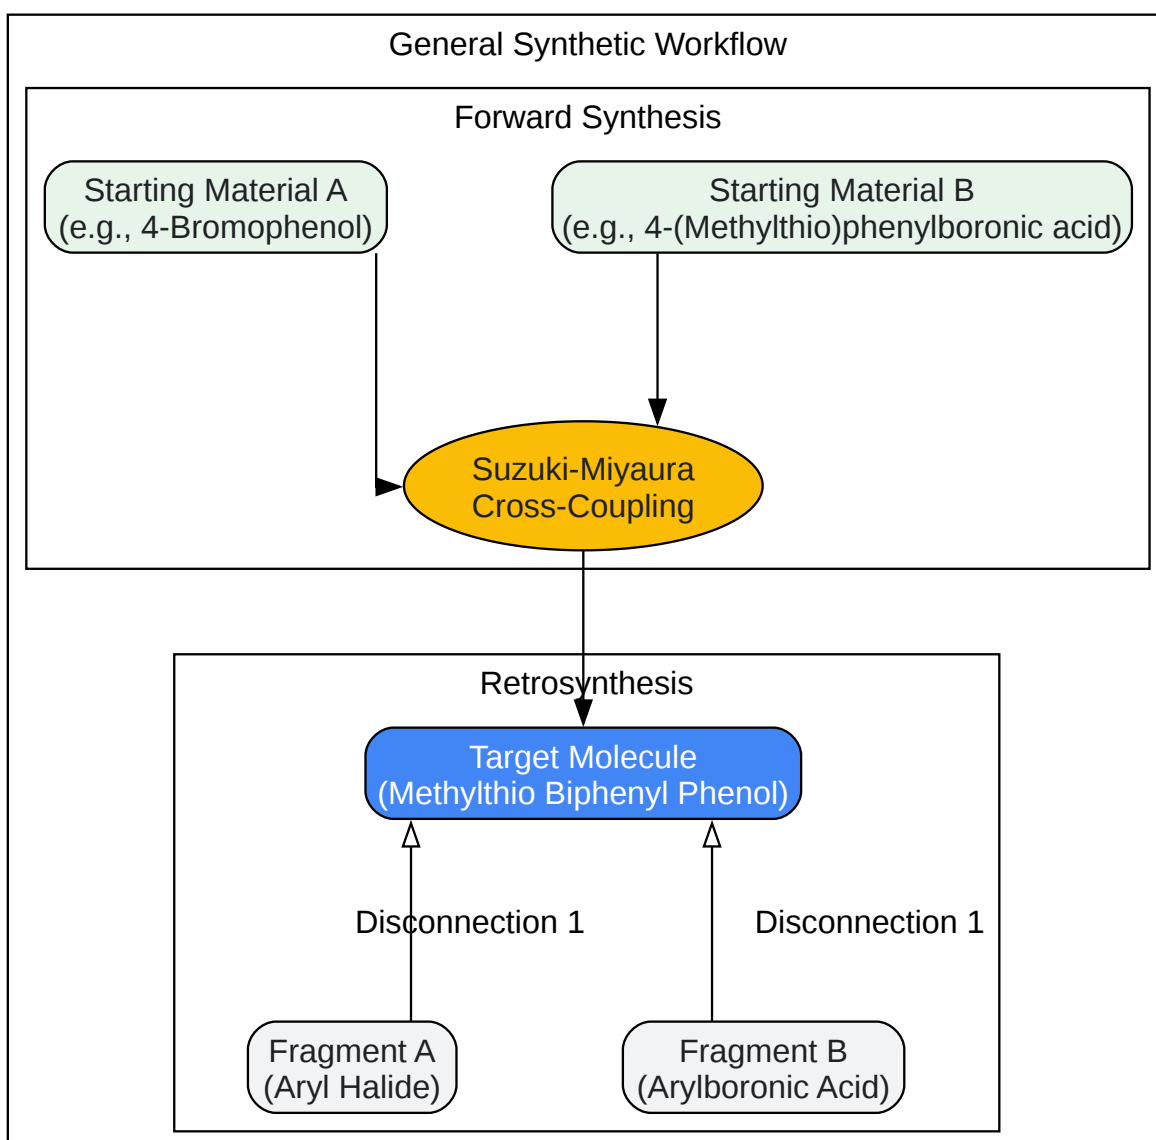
General Synthetic Workflow

Forward Synthesis

Starting Material A
(e.g., 4-Bromophenol)

Starting Material B
(e.g., 4-(Methylthio)phenylboronic acid)

Suzuki-Miyaura
Cross-Coupling

Retrosynthesis

Target Molecule
(Methylthio Biphenyl Phenol)

Disconnection 1

Disconnection 1

Fragment A
(Aryl Halide)

Fragment B
(Arylboronic Acid)